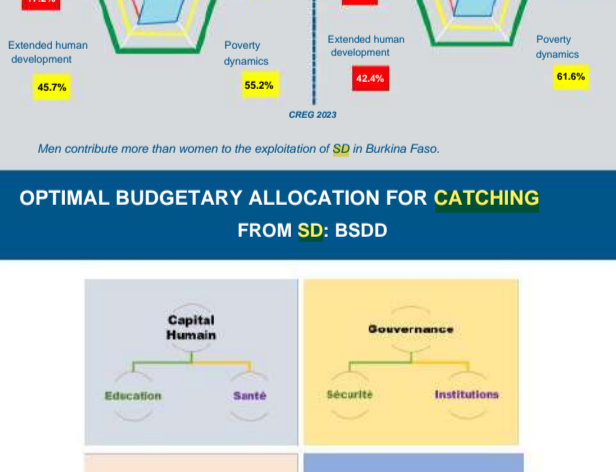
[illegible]

Extended human development

45.7%

Poverty dynamics

55.2%

Extended human development

42.4%

Poverty dynamics

61.6%

CREG 2023

Men contribute more than women to the exploitation of SD in Burkina Faso.

OPTIMAL BUDGETARY ALLOCATION FOR CATCHING FROM SD: BSDD

Capital Humain

Education

Santé

Gouvernance

Sécurité

Institutions